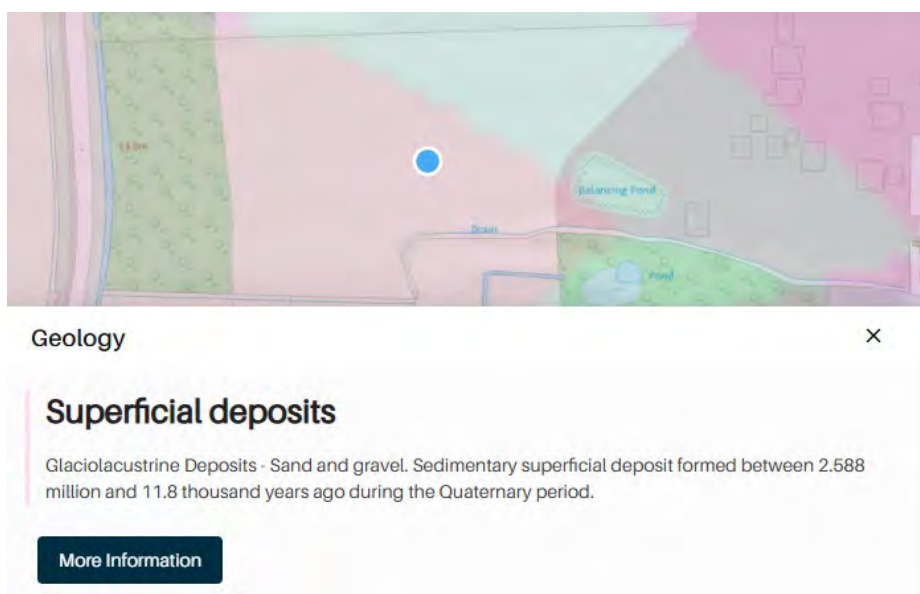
13.0m

Balancing Pond

Drain

Pond

Geology

×

Superficial deposits

Glaciolacustrine Deposits - Sand and gravel. Sedimentary superficial deposit formed between 2.588 million and 11.8 thousand years ago during the Quaternary period.

More Information